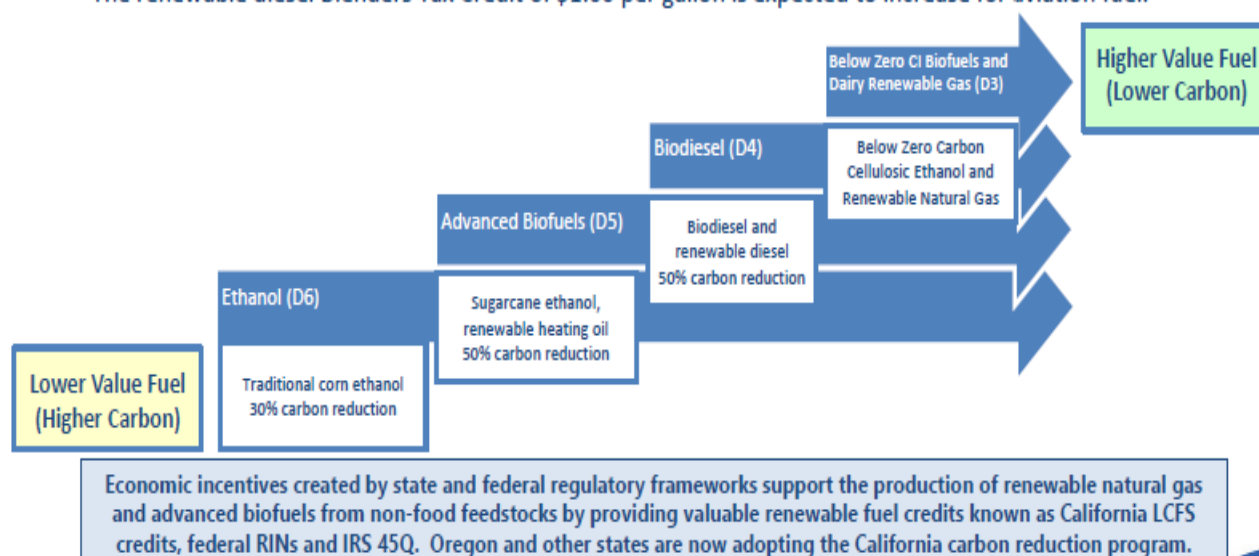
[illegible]

Below Zero CI Biofuels and Dairy Renewable Gas (D3)

Higher Value Fuel (Lower Carbon)

Biodiesel (D4)

Below Zero Carbon Cellulosic Ethanol and Renewable Natural Gas

Advanced Biofuels (D5)

Biodiesel and renewable diesel 50% carbon reduction

Ethanol (D6)

Sugarcane ethanol, renewable heating oil 50% carbon reduction

Lower Value Fuel (Higher Carbon)

Traditional corn ethanol 30% carbon reduction

Economic incentives created by state and federal regulatory frameworks support the production of renewable natural gas and advanced biofuels from non-food feedstocks by providing valuable renewable fuel credits known as California LCFS credits, federal RINs and IRS 45Q. Oregon and other states are now adopting the California carbon reduction program.